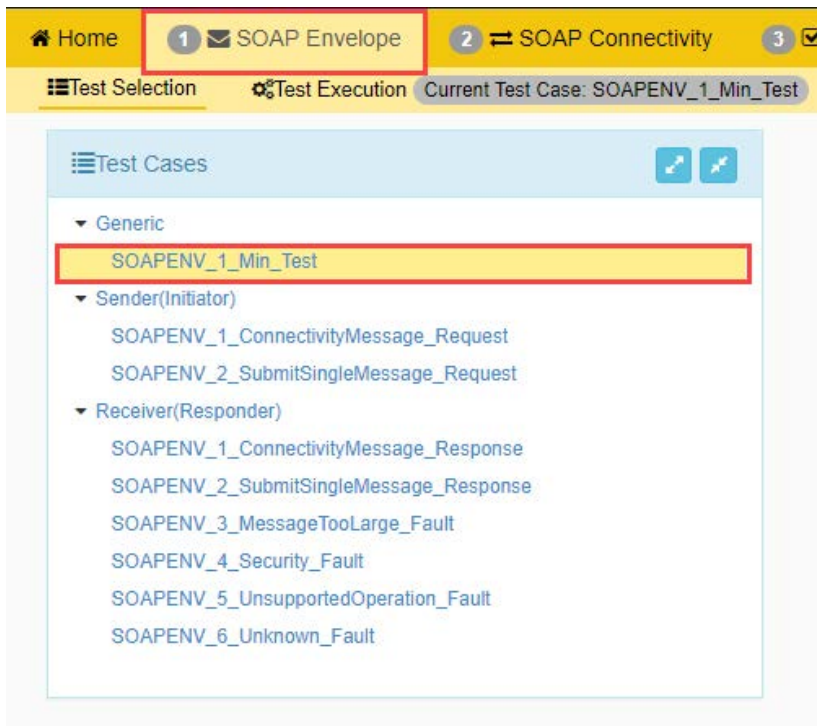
Home 1 SOAP Envelope 2 SOAP Connectivity 3

Test Selection Test Execution Current Test Case: SOAPENV_1_Min_Test

Test Cases

Generic
SOAPENV_1_Min_Test
Sender(Initiator)
SOAPENV_1_ConnectivityMessage_Request
SOAPENV_2_SubmitSingleMessage_Request
Receiver(Responder)
SOAPENV_1_ConnectivityMessage_Response
SOAPENV_2_SubmitSingleMessage_Response
SOAPENV_3_MessageTooLarge_Fault
SOAPENV_4_Security_Fault
SOAPENV_5_UnsupportedOperation_Fault
SOAPENV_6_Unknown_Fault